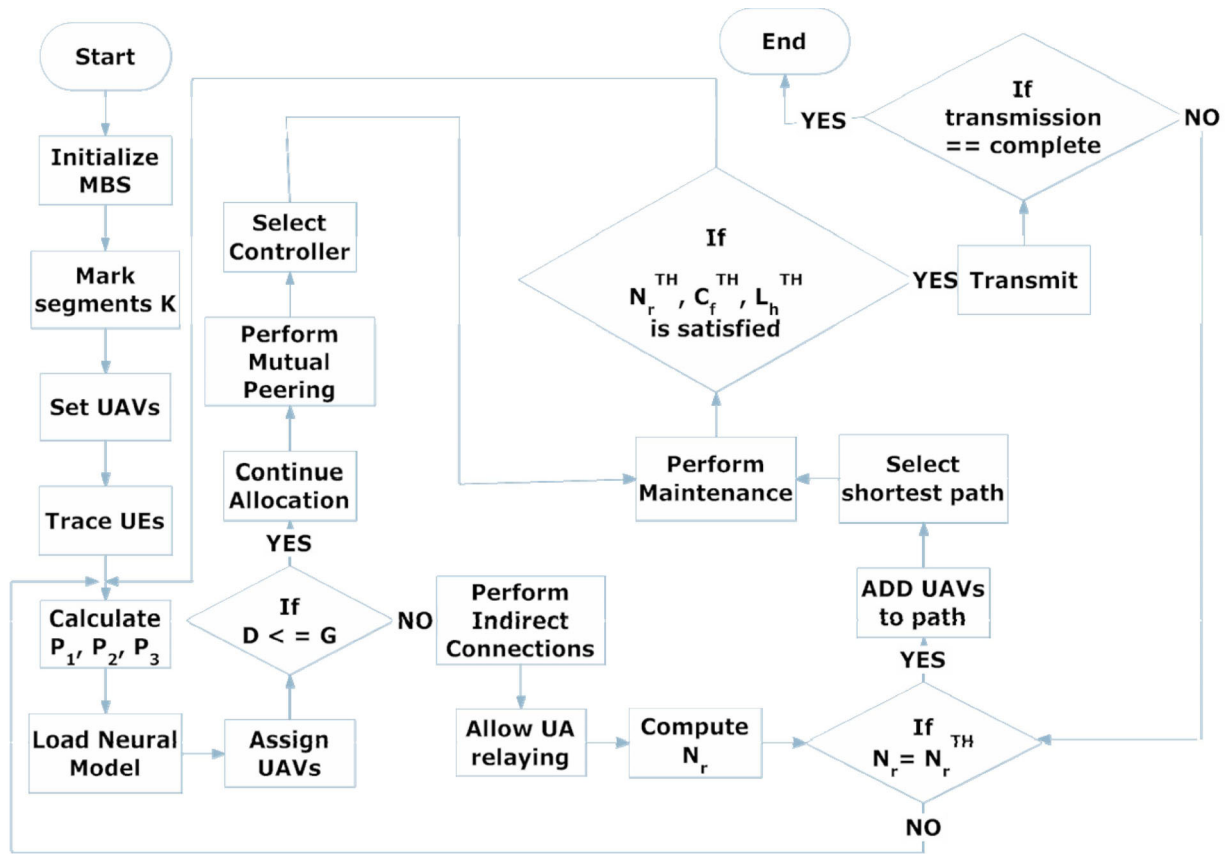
Start

Initialize MBS

Mark segments K

Set UAVs

Trace UEs

Calculate $P_1$, $P_2$, $P_3$

Load Neural Model

Assign UAVs

If D < = G

YES

NO

Continue Allocation

Perform Mutual Peering

Select Controller

Perform Indirect Connections

Allow UA relaying

Compute $N_r$

If $N_r = N_r^{TH}$

YES

NO

ADD UAVs to path

Select shortest path

Perform Maintenance

If $N_r^{TH}$, $C_f^{TH}$, $L_h^{TH}$ is satisfied

YES

Transmit

If transmission == complete

YES

NO

End